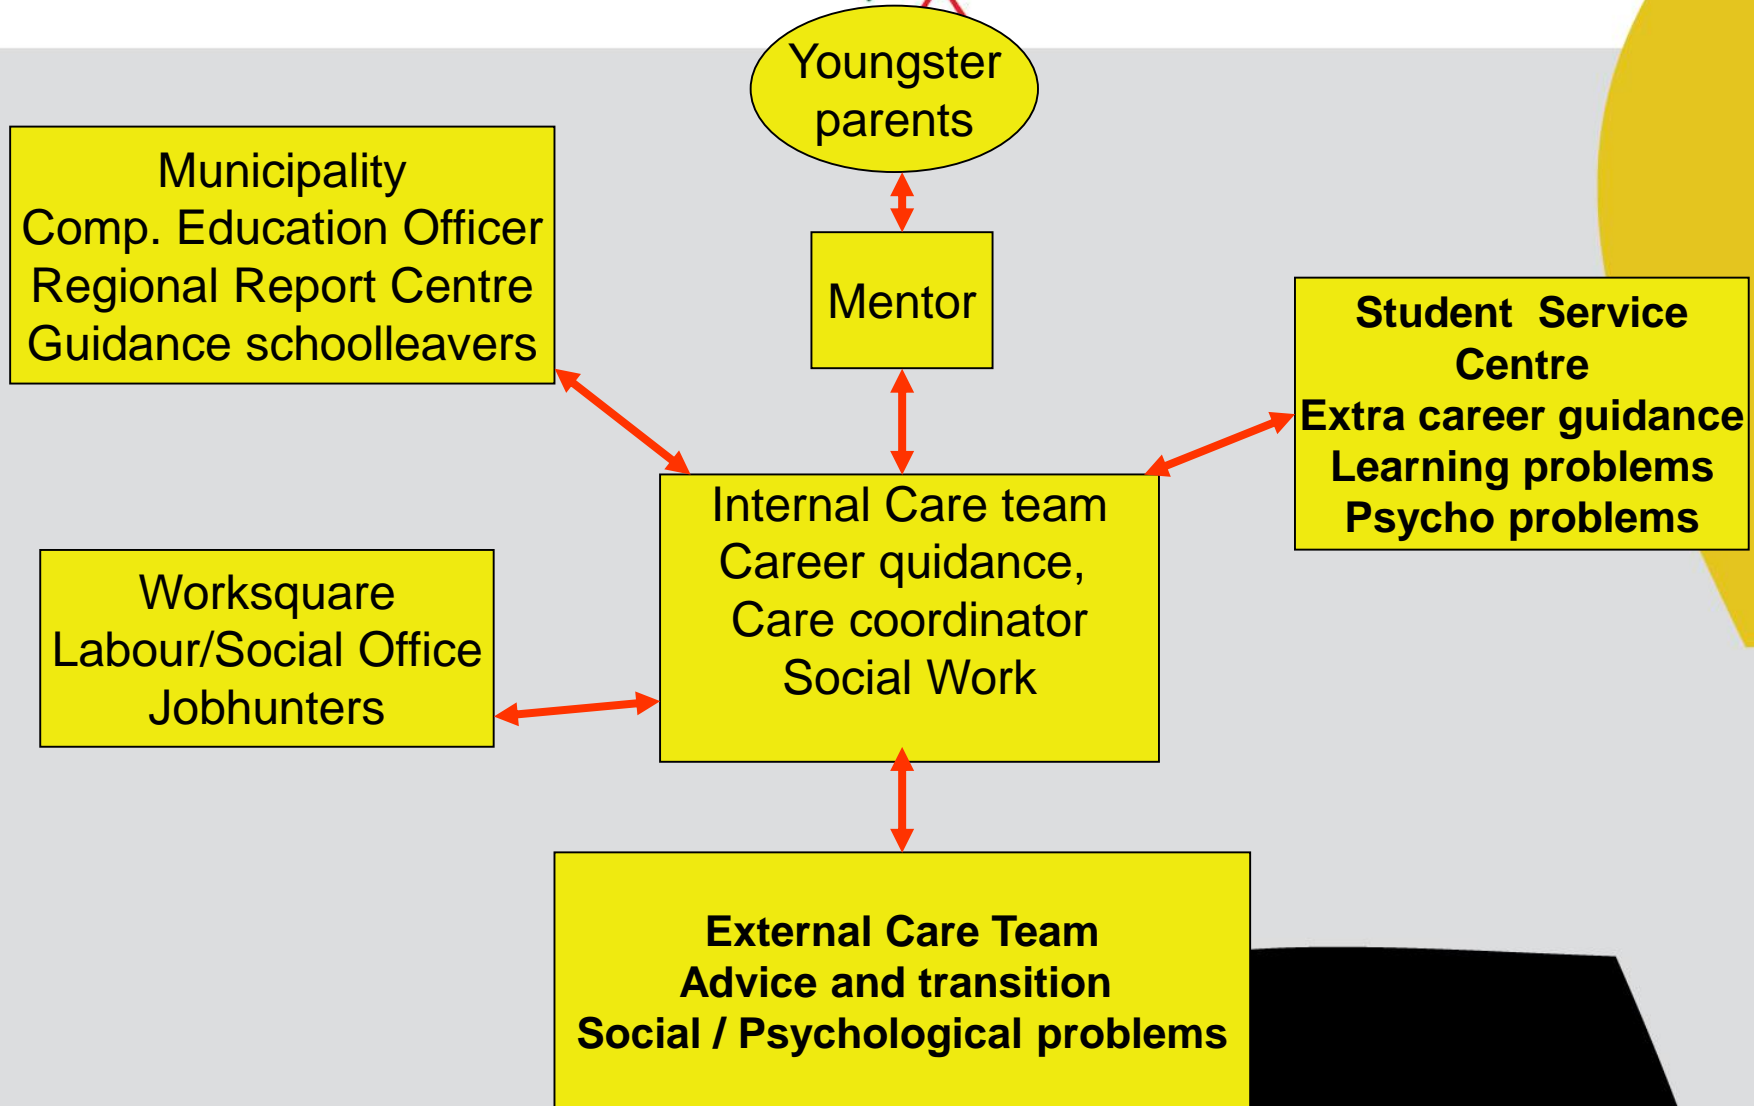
Youngster parents

Municipality
Comp. Education Officer
Regional Report Centre
Guidance schoolleavers

Mentor

Student Service Centre
Extra career guidance
Learning problems
Psycho problems

Internal Care team
Career quidance,
Care coordinator
Social Work

Worksquare
Labour/Social Office
Jobhunters

External Care Team
Advice and transition
Social / Psychological problems